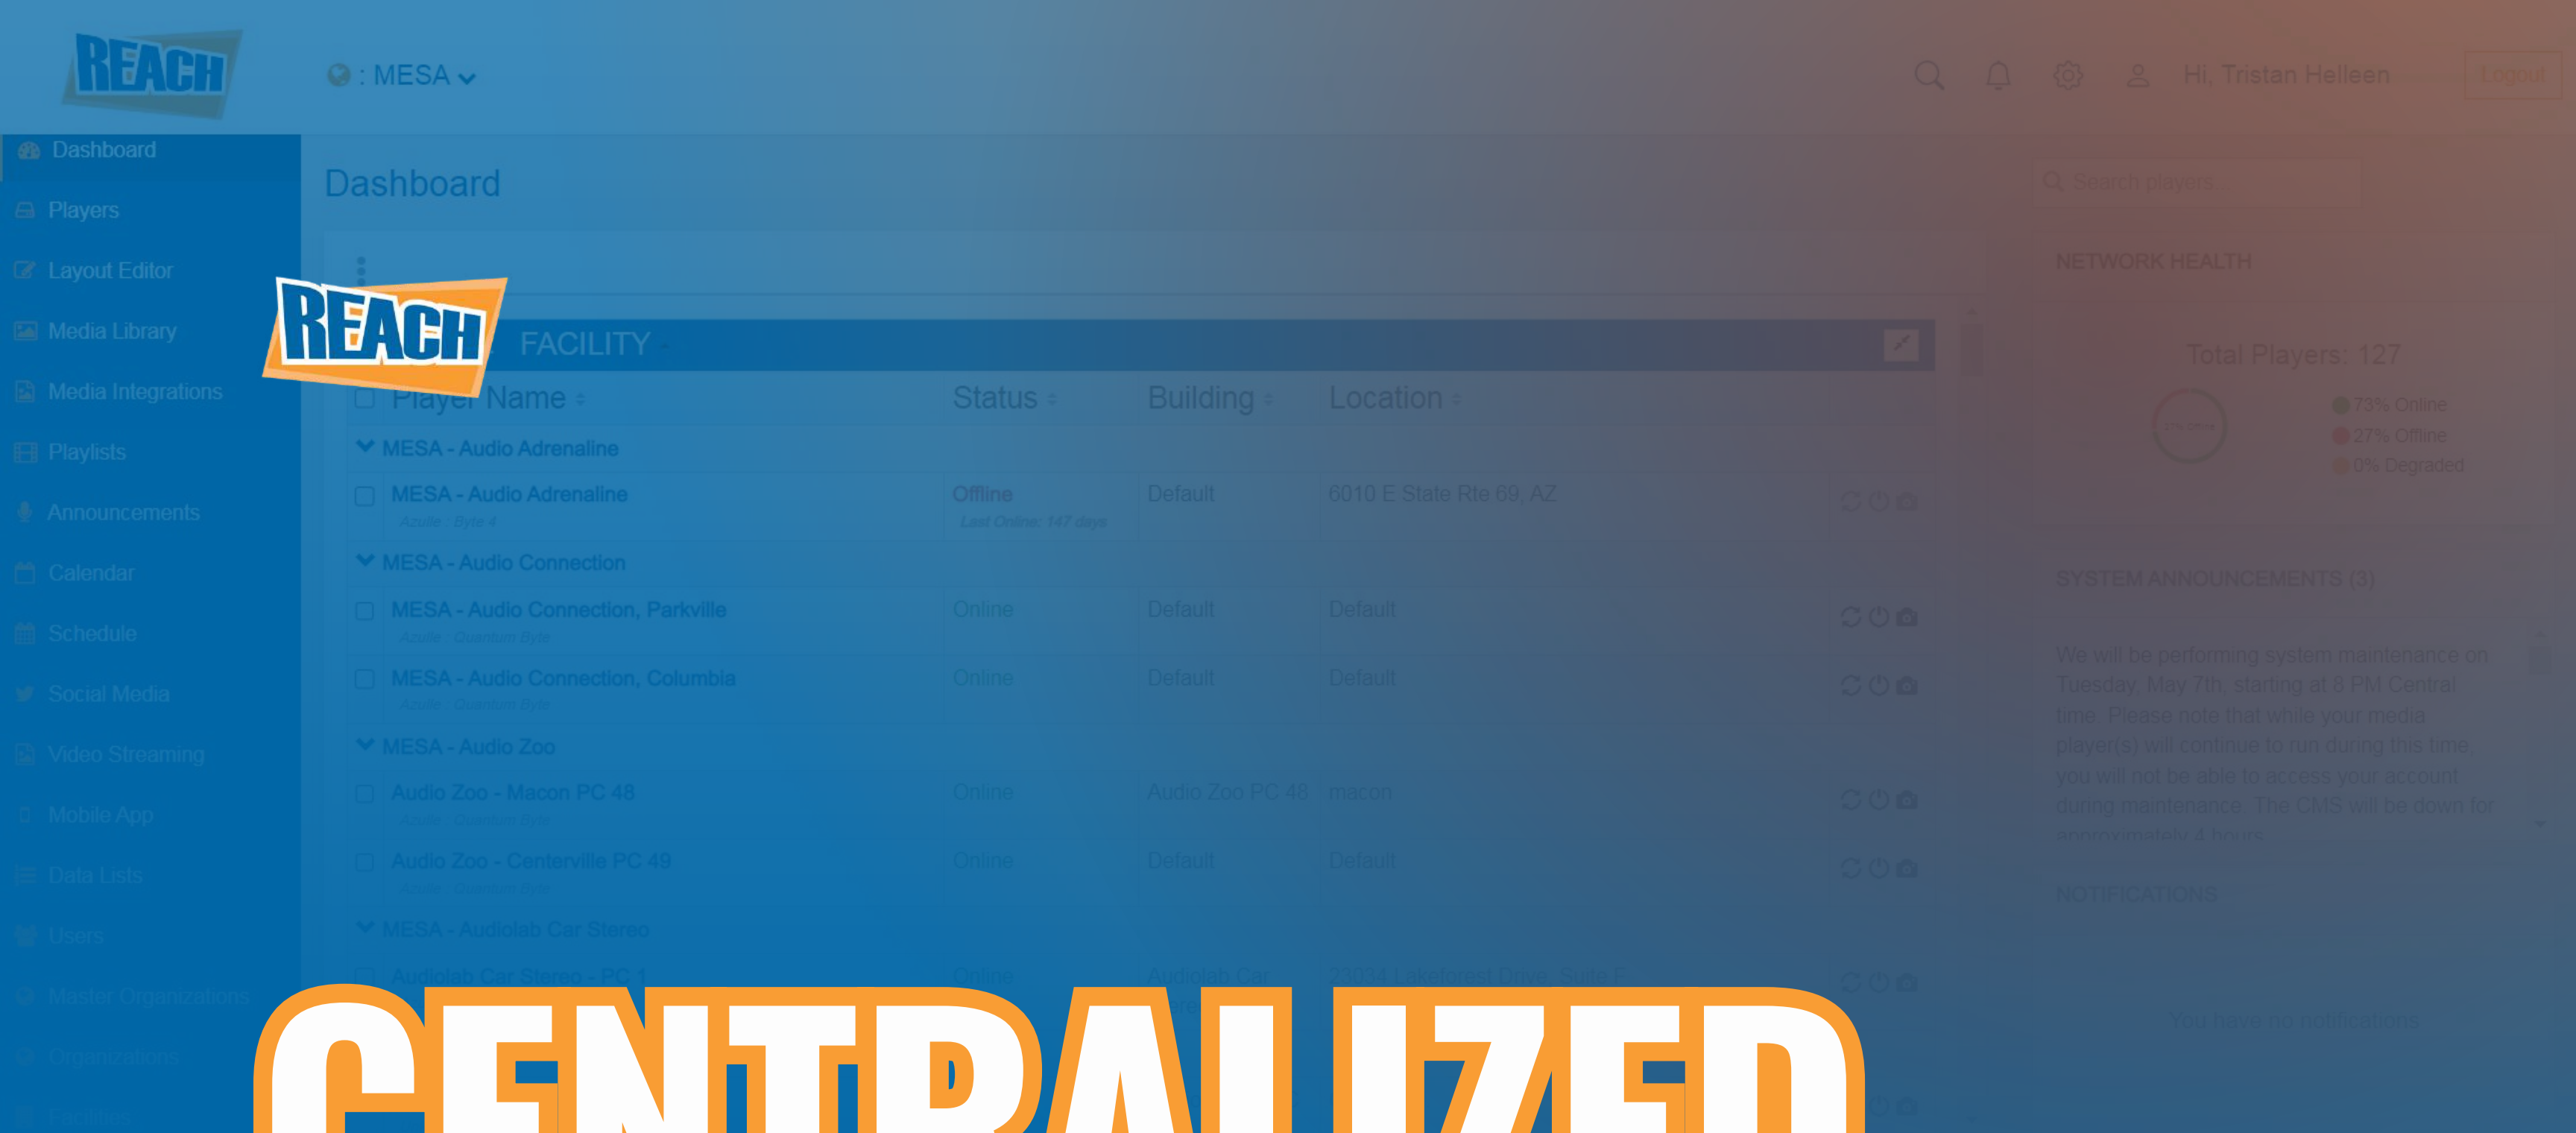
REACH

: MESA

Hi, Tristan Helleen

Logout

Dashboard
Players
Layout Editor
Media Library
Media Integrations
Playlists
Announcements
Calendar
Schedule
Social Media
Video Streaming
Mobile App
Data Lists
Users
Master Organizations
Organizations
Facilities

Dashboard

REACH

FACILITY

| Player Name | Status | Building | Location |
|---|---|---|---|
| MESA - Audio Adrenaline | | | |
| MESA - Audio Adrenaline Azulle : Byte 4 | Offline Last Online: 147 days | Default | 6010 E State Rte 69, AZ |
| MESA - Audio Connection | | | |
| MESA - Audio Connection, Parkville Azulle : Quantum Byte | Online | Default | Default |
| MESA - Audio Connection, Columbia Azulle : Quantum Byte | Online | Default | Default |
| MESA - Audio Zoo | | | |
| Audio Zoo - Macon PC 48 Azulle : Quantum Byte | Online | Audio Zoo PC 48 | macon |
| Audio Zoo - Centerville PC 49 Azulle : Quantum Byte | Online | Default | Default |
| MESA - Audiolab Car Stereo | | | |
| Audiolab Car Stereo - PC 1 | Online | Audiolab Car | 238341 Lakeforest Drive, Suite E |

Search players...

NETWORK HEALTH

Total Players: 127

73% Online
27% Offline
0% Degraded

SYSTEM ANNOUNCEMENTS (3)

We will be performing system maintenance on Tuesday, May 7th, starting at 8 PM Central time. Please note that while your media player(s) will continue to run during this time, you will not be able to access your account during maintenance. The CMS will be down for approximately 4 hours.

NOTIFICATIONS

You have no notifications.

CENTRALIZED